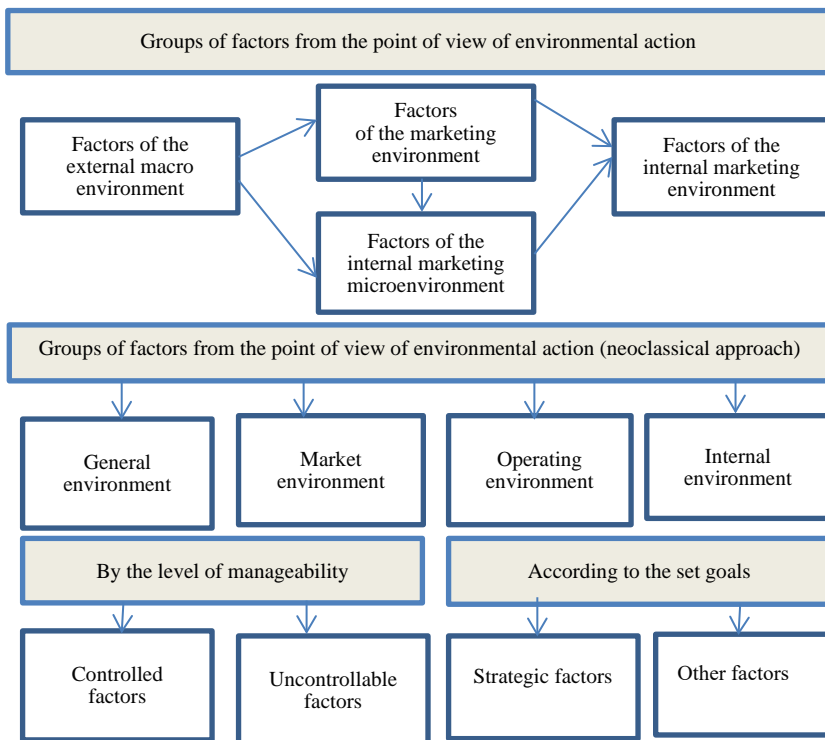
Groups of factors from the point of view of environmental action

Factors of the external macro environment

Factors of the marketing environment

Factors of the internal marketing microenvironment

Factors of the internal marketing environment

Groups of factors from the point of view of environmental action (neoclassical approach)

General environment

Market environment

Operating environment

Internal environment

By the level of manageability

According to the set goals

Controlled factors

Uncontrollable factors

Strategic factors

Other factors